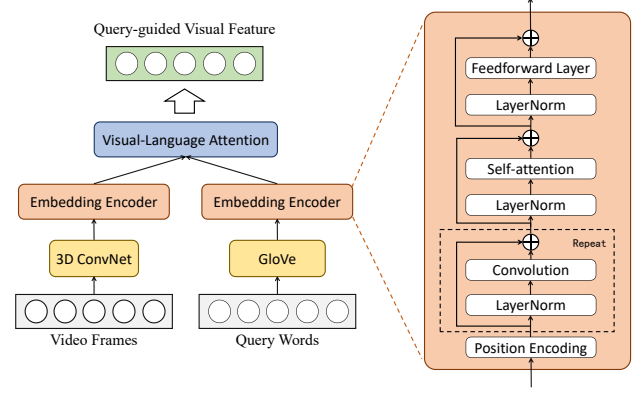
Query-guided Visual Feature

Visual-Language Attention

Embedding Encoder

Embedding Encoder

3D ConvNet

GloVe

Video Frames

Query Words

Feedforward Layer

LayerNorm

Self-attention

LayerNorm

Repeat

Convolution

LayerNorm

Position Encoding